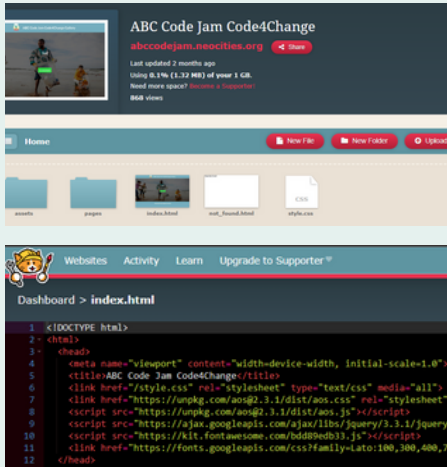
ABC Code Jam Code4Change

abccodejam.neocities.org

Share

Last updated 2 months ago

Using 0.1% (1.32 MB) of your 1 GB.

Need more space? Become a Supporter!

868 views

Home

New File

New Folder

Upload

assets

pages

index.html

not_found.html

style.css

CSS

Websites

Activity

Learn

Upgrade to Supporter

Dashboard > index.html

1 <!DOCTYPE html>
2 <html>
3 <head>
4 <meta name="viewport" content="width=device-width, initial-scale=1.0">
5 <title>ABC Code Jam Code4Change</title>
6 <link href="/style.css" rel="stylesheet" type="text/css" media="all">
7 <link href="https://unpkg.com/aos@2.3.1/dist/aos.css" rel="stylesheet"
8 <script src="https://unpkg.com/aos@2.3.1/dist/aos.js"></script>
9 <script src="https://ajax.googleapis.com/ajax/libs/jquery/3.3.1/jquery
10 <script src="https://kit.fontawesome.com/bdd89edb33.js"></script>
11 <link href="https://fonts.googleapis.com/css?family=Lato:100,300,400,
12 </head>